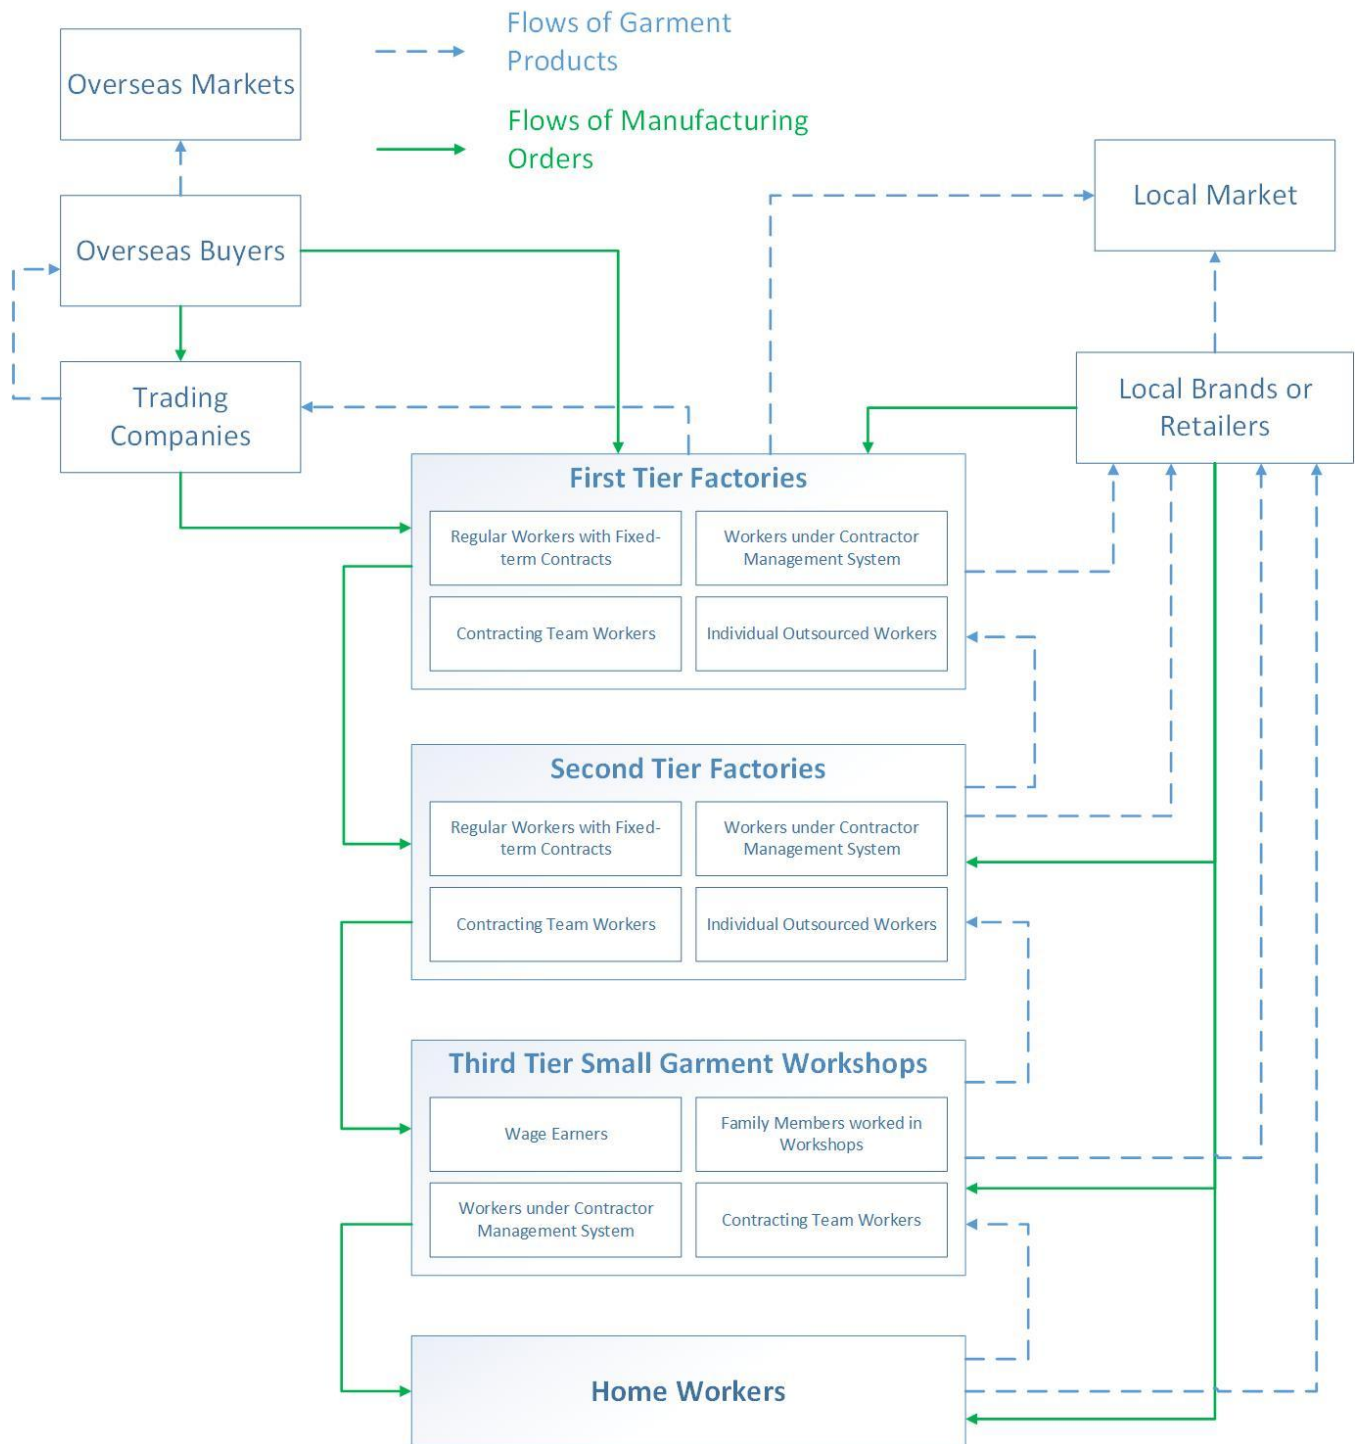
Overseas Markets

Flows of Garment Products

Flows of Manufacturing Orders

Local Market

Overseas Buyers

Trading Companies

Local Brands or Retailers

First Tier Factories

| Regular Workers with Fixed-term Contracts | Workers under Contractor Management System |
|---|---|
| Contracting Team Workers | Individual Outsourced Workers |

Second Tier Factories

| Regular Workers with Fixed-term Contracts | Workers under Contractor Management System |
|---|---|
| Contracting Team Workers | Individual Outsourced Workers |

Third Tier Small Garment Workshops

| Wage Earners | Family Members worked in Workshops |
|---|---|
| Workers under Contractor Management System | Contracting Team Workers |

Home Workers